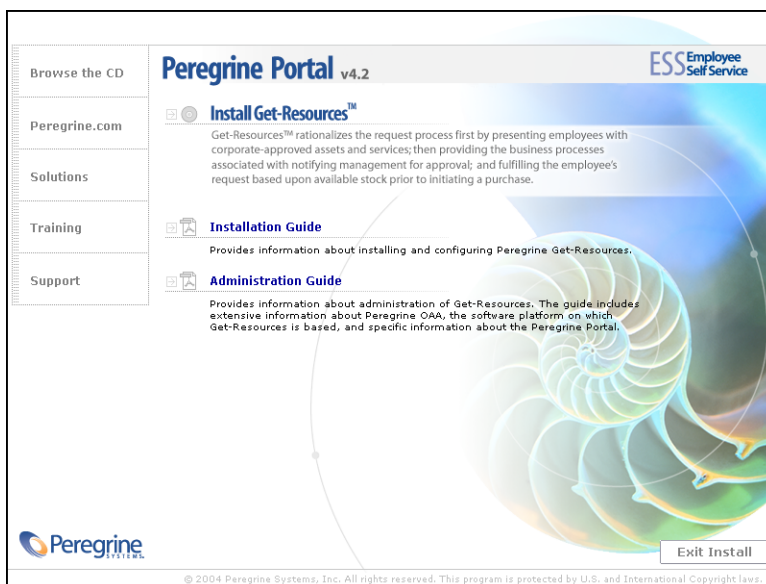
Browse the CD

Peregrine.com

Solutions

Training

Support

Peregrine Portal v4.2

ESS Employee Self Service

Install Get-Resources™

Get-Resources™ rationalizes the request process first by presenting employees with corporate-approved assets and services; then providing the business processes associated with notifying management for approval; and fulfilling the employee's request based upon available stock prior to initiating a purchase.

Installation Guide

Provides information about installing and configuring Peregrine Get-Resources.

Administration Guide

Provides information about administration of Get-Resources. The guide includes extensive information about Peregrine OAA, the software platform on which Get-Resources is based, and specific information about the Peregrine Portal.

Peregrine SYSTEMS

Exit Install

© 2004 Peregrine Systems, Inc. All rights reserved. This program is protected by U.S. and International Copyright laws.